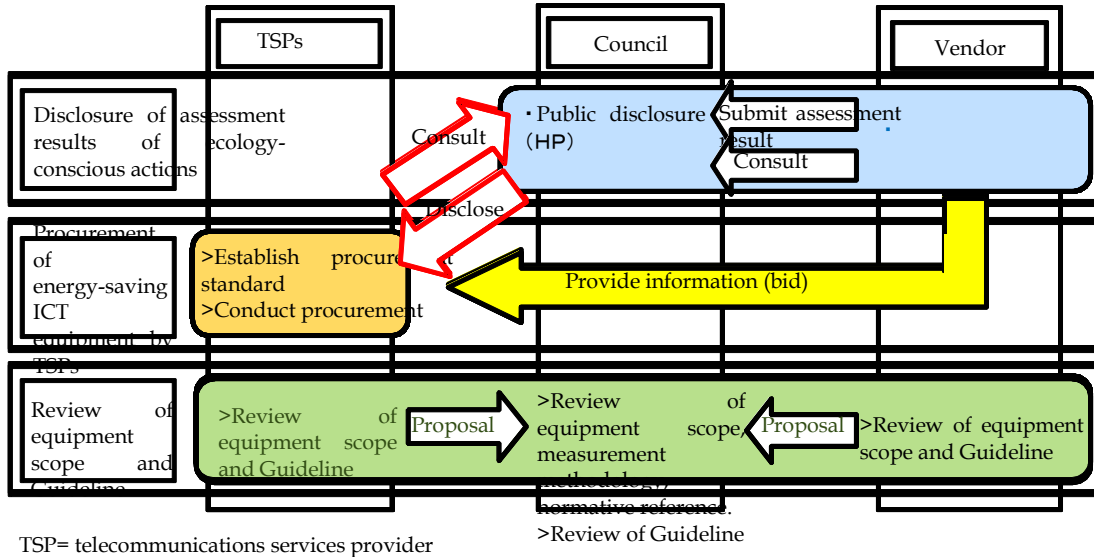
TSPs

Council

Vendor

Disclosure of assessment results of ecology-conscious actions

Consult

・Public disclosure (HP)

Submit assessment result

Consult

Disclose

Procurement of energy-saving ICT equipment by TSPs

>Establish procurement standard
>Conduct procurement

Provide information (bid)

Review of equipment scope and Guideline

>Review of equipment scope and Guideline

Proposal

>Review of equipment scope, measurement methodology, normative reference.
>Review of Guideline

Proposal

>Review of equipment scope and Guideline

TSP= telecommunications services provider